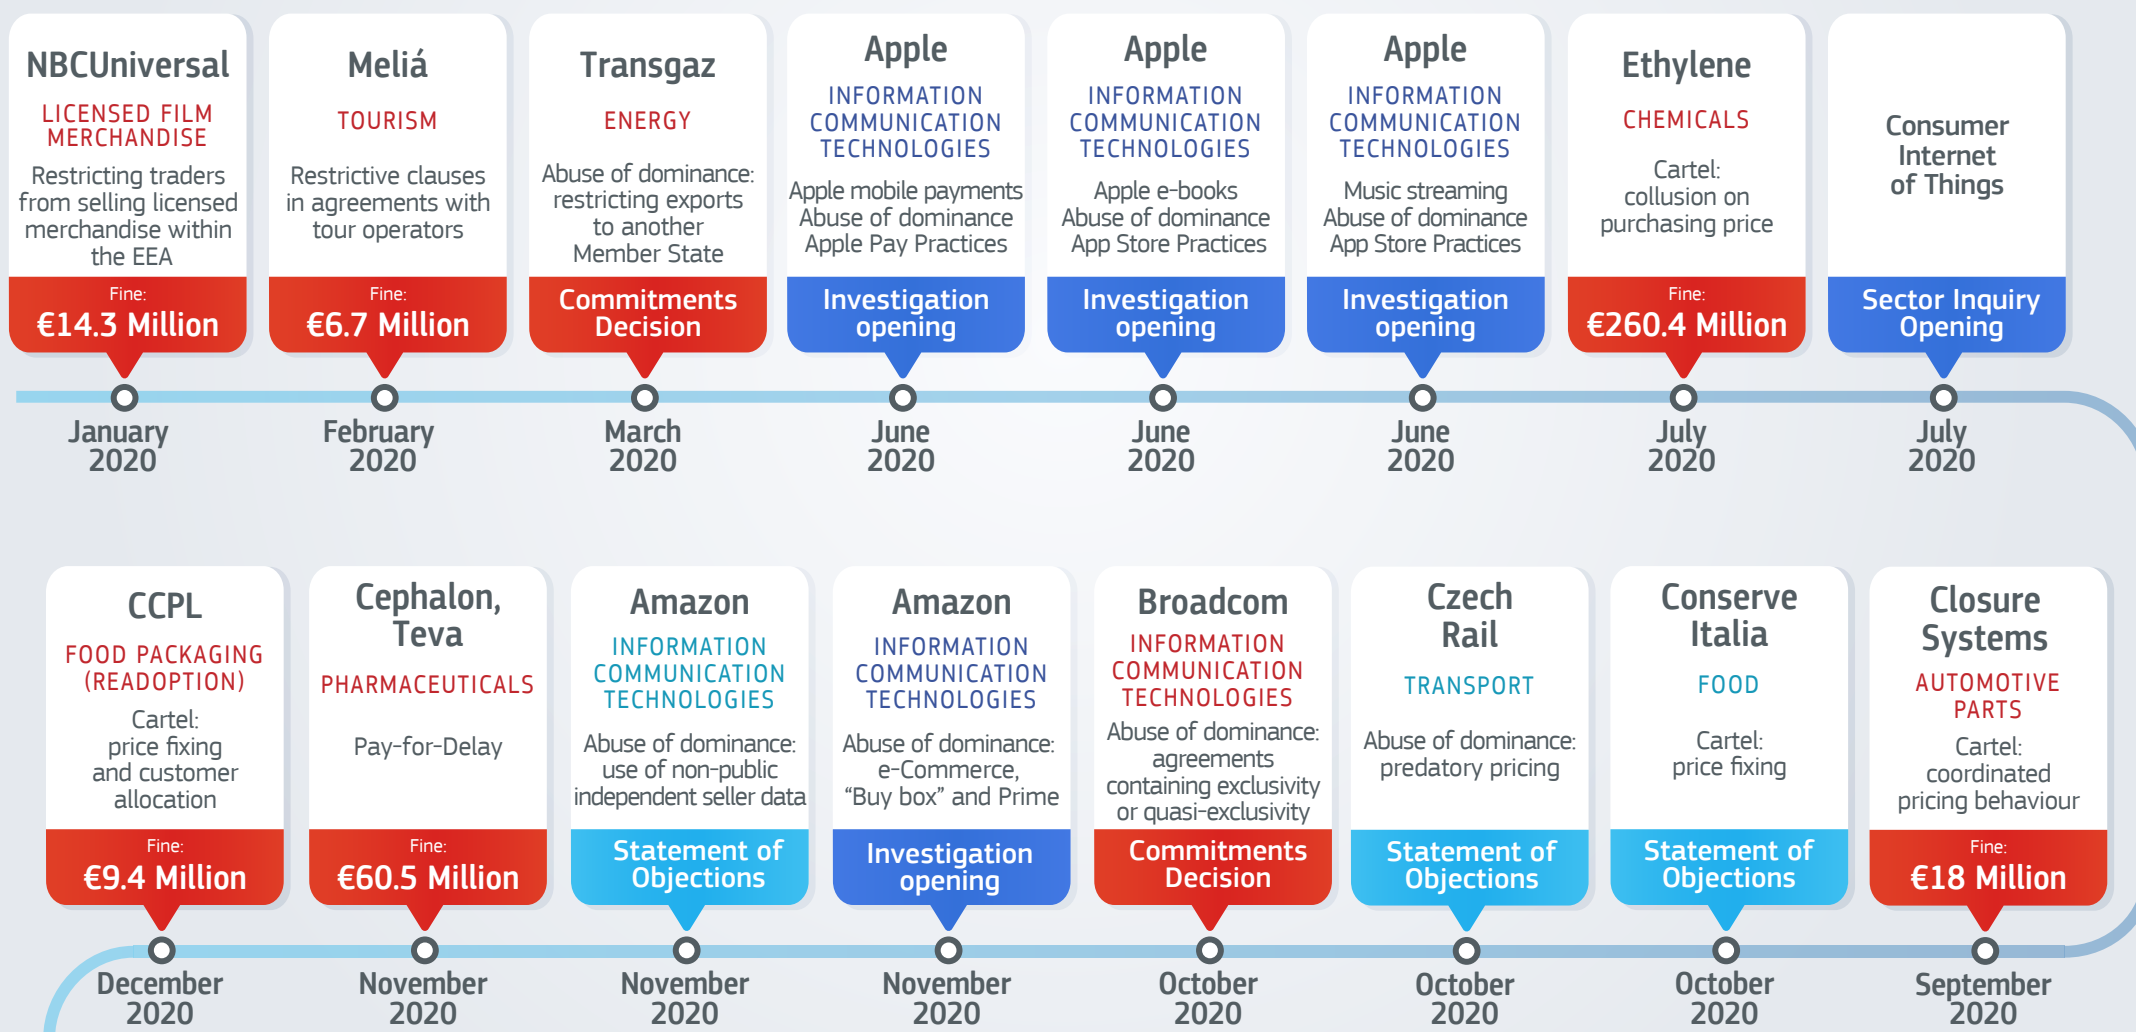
NBCUniversal
LICENSED FILM MERCHANDISE
Restricting traders from selling licensed merchandise within the EEA
Fine:
€14.3 Million
January 2020

Meliá
TOURISM
Restrictive clauses in agreements with tour operators
Fine:
€6.7 Million
February 2020

Transgaz
ENERGY
Abuse of dominance: restricting exports to another Member State
Commitments Decision
March 2020

Apple
INFORMATION COMMUNICATION TECHNOLOGIES
Apple mobile payments Abuse of dominance Apple Pay Practices
Investigation opening
June 2020

Apple
INFORMATION COMMUNICATION TECHNOLOGIES
Apple e-books Abuse of dominance App Store Practices
Investigation opening
June 2020

Apple
INFORMATION COMMUNICATION TECHNOLOGIES
Music streaming Abuse of dominance App Store Practices
Investigation opening
June 2020

Ethylene
CHEMICALS
Cartel: collusion on purchasing price
Fine:
€260.4 Million
July 2020

Consumer Internet of Things
Sector Inquiry Opening
July 2020

CCPL
FOOD PACKAGING (READOPTION)
Cartel: price fixing and customer allocation
Fine:
€9.4 Million
December 2020

Cephalon, Teva
PHARMACEUTICALS
Pay-for-Delay
Fine:
€60.5 Million
November 2020

Amazon
INFORMATION COMMUNICATION TECHNOLOGIES
Abuse of dominance: use of non-public independent seller data
Statement of Objections
November 2020

Amazon
INFORMATION COMMUNICATION TECHNOLOGIES
Abuse of dominance: e-Commerce, “Buy box” and Prime
Investigation opening
November 2020

Broadcom
INFORMATION COMMUNICATION TECHNOLOGIES
Abuse of dominance: agreements containing exclusivity or quasi-exclusivity
Commitments Decision
October 2020

Czech Rail
TRANSPORT
Abuse of dominance: predatory pricing
Statement of Objections
October 2020

Conserve Italia
FOOD
Cartel: price fixing
Statement of Objections
October 2020

Closure Systems
AUTOMOTIVE PARTS
Cartel: coordinated pricing behaviour
Fine:
€18 Million
September 2020